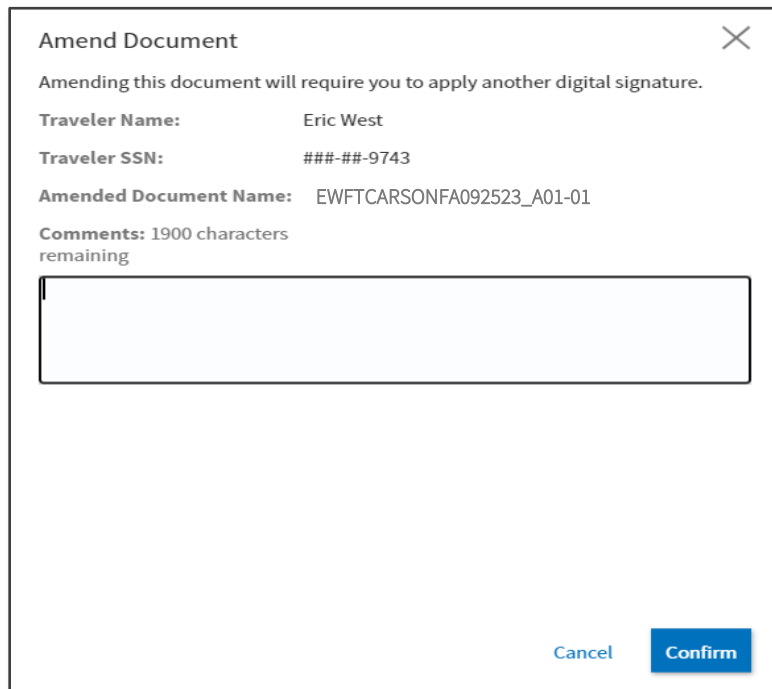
Amend Document

Amending this document will require you to apply another digital signature.

Traveler Name: Eric West

Traveler SSN: ###-##-9743

Amended Document Name: EWFTCARSONFA092523_A01-01

Comments: 1900 characters remaining

Cancel Confirm